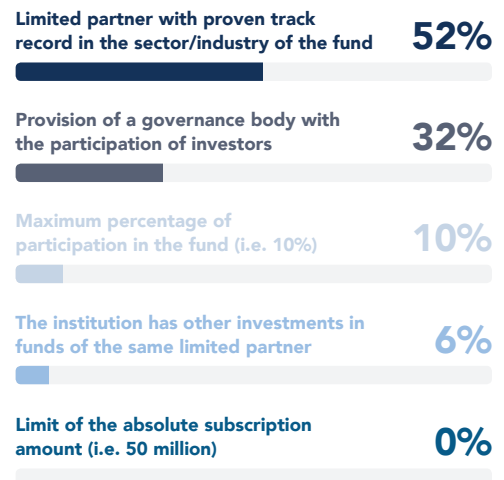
Limited partner with proven track record in the sector/industry of the fund
52%

Provision of a governance body with the participation of investors
32%

Maximum percentage of participation in the fund (i.e. 10%)
10%

The institution has other investments in funds of the same limited partner
6%

Limit of the absolute subscription amount (i.e. 50 million)
0%